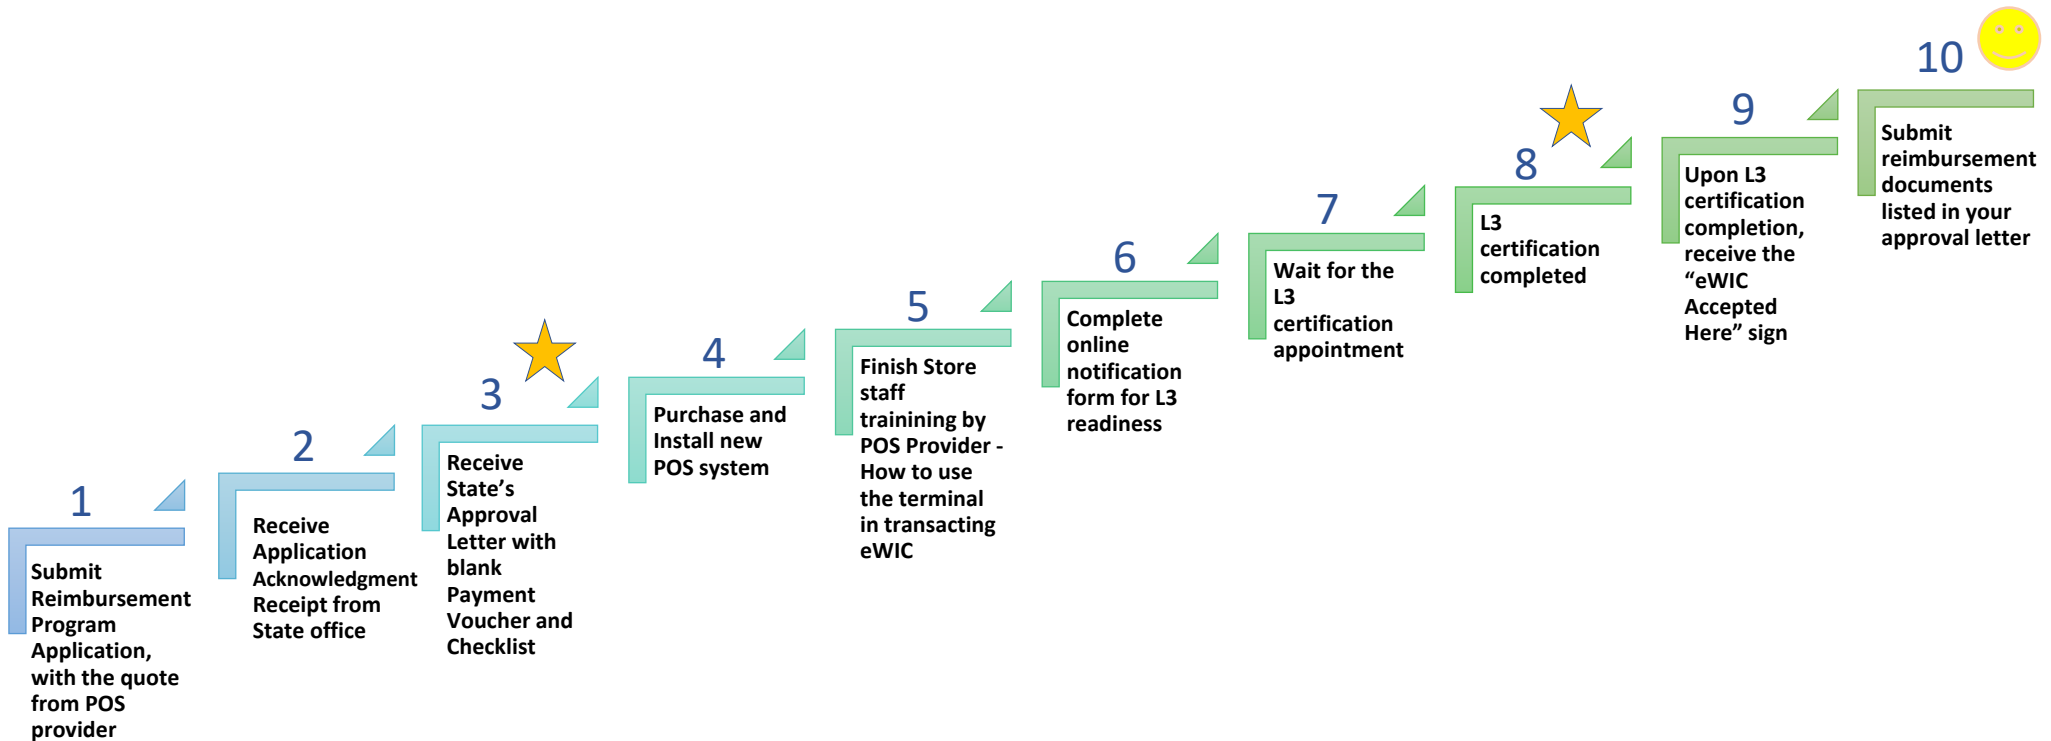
1
Submit Reimbursement Program Application, with the quote from POS provider

2
Receive Application Acknowledgment Receipt from State office

3
Receive State’s Approval Letter with blank Payment Voucher and Checklist

4
Purchase and Install new POS system

5
Finish Store staff trainining by POS Provider - How to use the terminal in transacting eWIC

6
Complete online notification form for L3 readiness

7
Wait for the L3 certification appointment

8
L3 certification completed

9
Upon L3 certification completion, receive the “eWIC Accepted Here” sign

10
Submit reimbursement documents listed in your approval letter